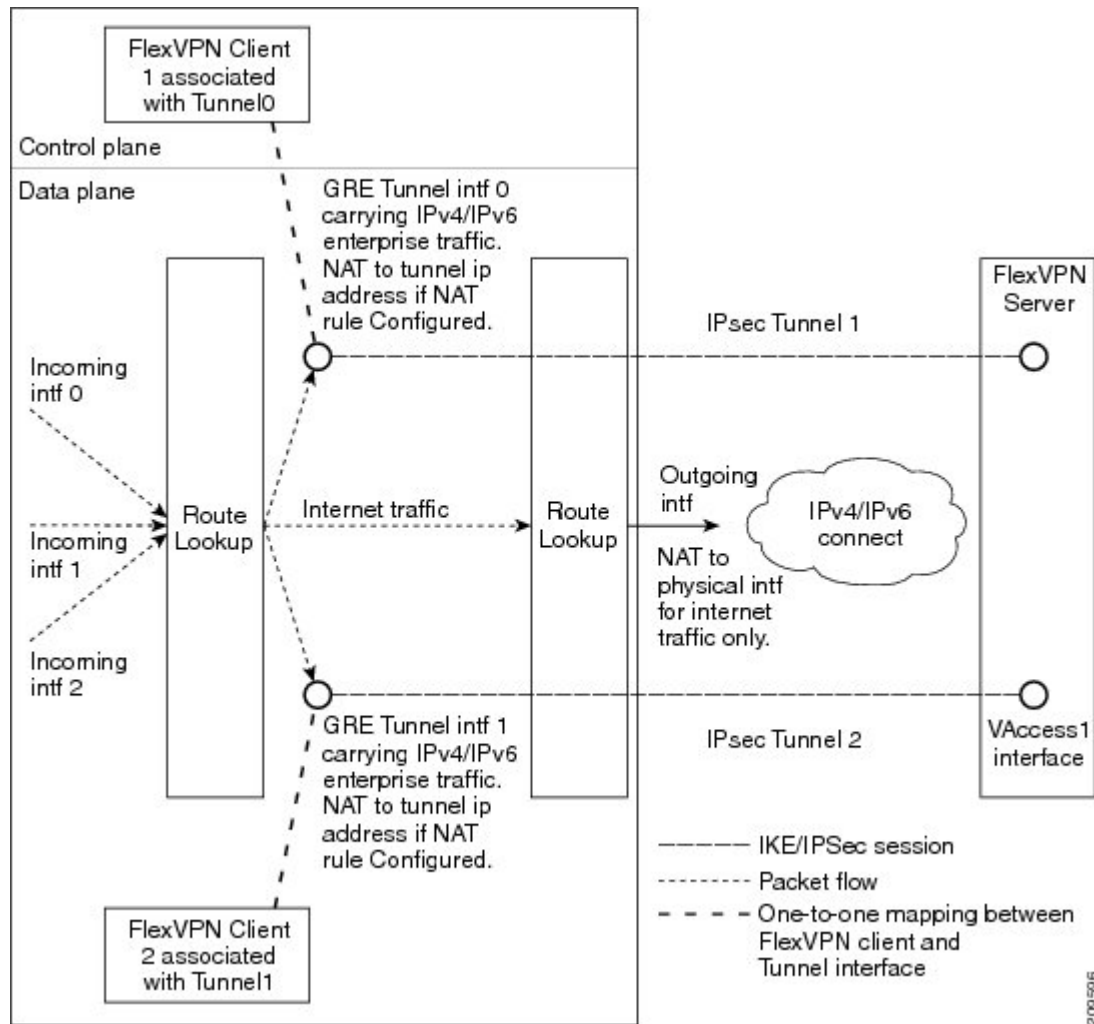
FlexVPN Client 1 associated with Tunnel0

Control plane

Data plane

GRE Tunnel intf 0 carrying IPv4/IPv6 enterprise traffic. NAT to tunnel ip address if NAT rule Configured.

FlexVPN Server

IPsec Tunnel 1

Incoming intf 0

Route Lookup

Internet traffic

Route Lookup

Outgoing intf

IPv4/IPv6 connect

Incoming intf 1

NAT to physical intf for internet traffic only.

Incoming intf 2

GRE Tunnel intf 1 carrying IPv4/IPv6 enterprise traffic. NAT to tunnel ip address if NAT rule Configured.

IPsec Tunnel 2

VAccess1 interface

IKE/IPSec session

Packet flow

One-to-one mapping between FlexVPN client and Tunnel interface

FlexVPN Client 2 associated with Tunnel1

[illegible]